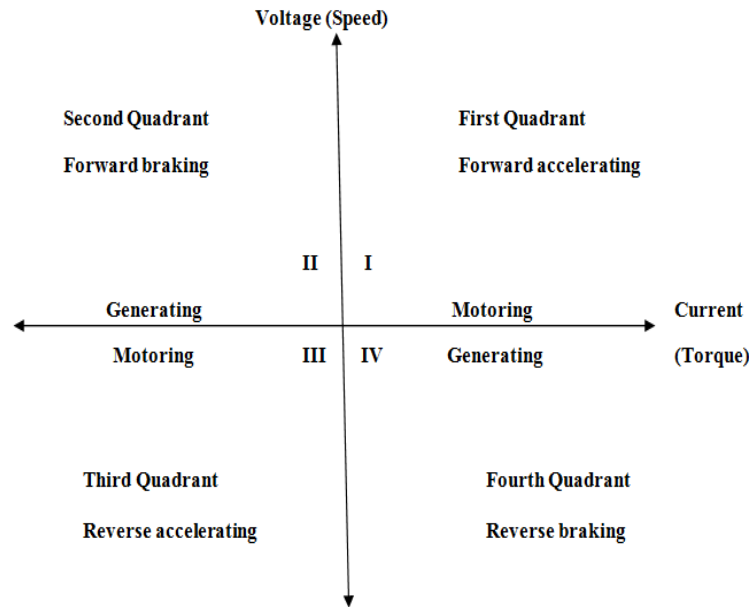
Voltage (Speed)

Second Quadrant

Forward braking

First Quadrant

Forward accelerating

II

I

Generating

Motoring

Current

(Torque)

Motoring

III

IV

Generating

Third Quadrant

Reverse accelerating

Fourth Quadrant

Reverse braking